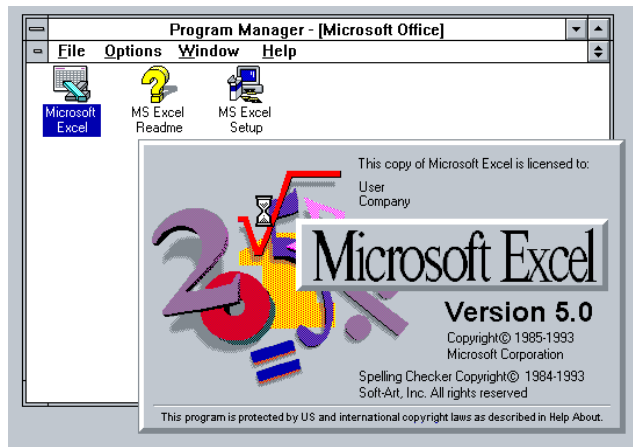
Program Manager - [Microsoft Office]

File Options Window Help

Microsoft Excel

MS Excel Readme

MS Excel Setup

This copy of Microsoft Excel is licensed to:

User
Company

Microsoft Excel

Version 5.0

Copyright© 1985-1993
Microsoft Corporation

Spelling Checker Copyright© 1984-1993
Soft-Art, Inc. All rights reserved

This program is protected by US and international copyright laws as described in Help About.